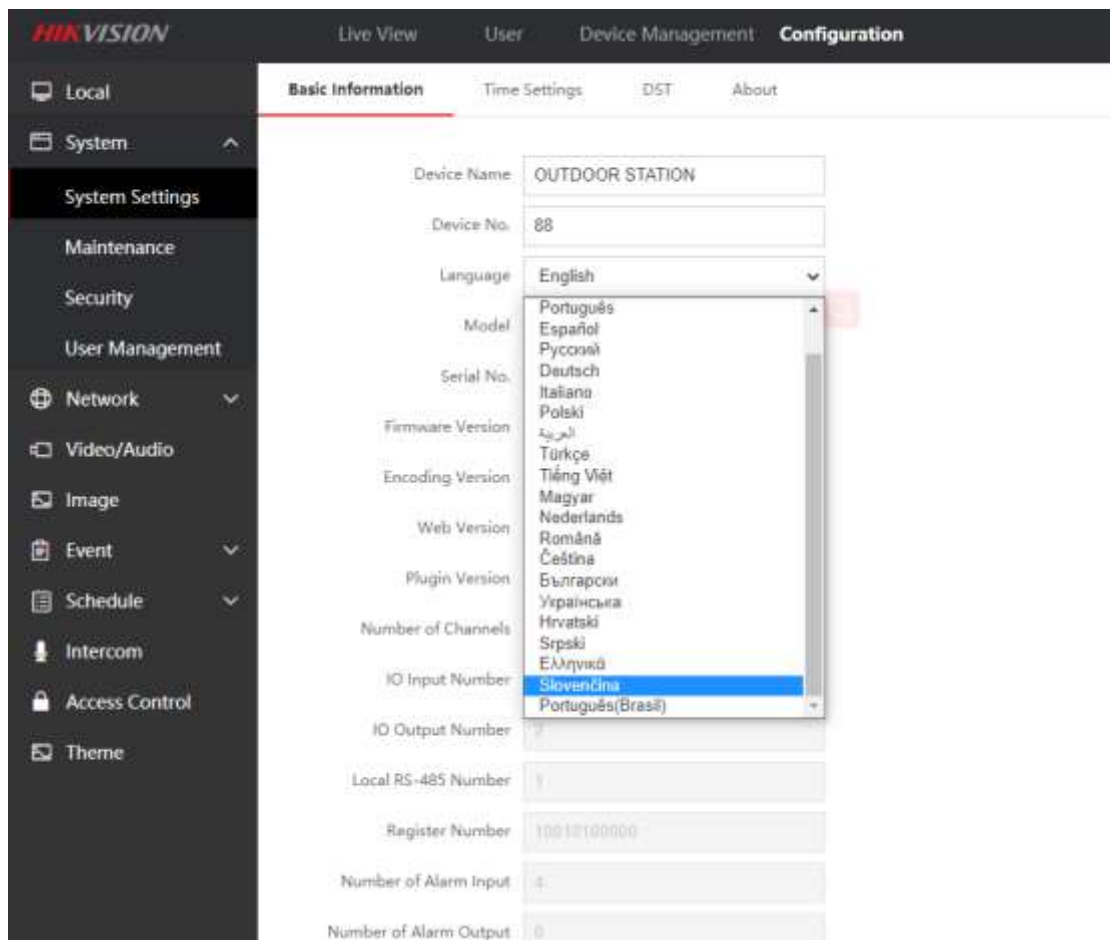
HIKVISION Live View User Device Management Configuration

Local
System
System Settings
Maintenance
Security
User Management
Network
Video/Audio
Image
Event
Schedule
Intercom
Access Control
Theme

Basic Information Time Settings DST About

Device Name OUTDOOR STATION
Device No. 88
Language English
Model
Serial No.
Firmware Version
Encoding Version
Web Version
Plugin Version
Number of Channels
IO Input Number
IO Output Number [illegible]
Local RS-485 Number 1
Register Number 10010100000
Number of Alarm Input 4
Number of Alarm Output 0

Português
Español
Русский
Deutsch
Italiano
Polski
العربية
Türkçe
Tiếng Việt
Magyar
Nederlands
Română
Čeština
Български
Українська
Hrvatski
Srpski
Ελληνικά
Slovenčina
Português(Brasil)